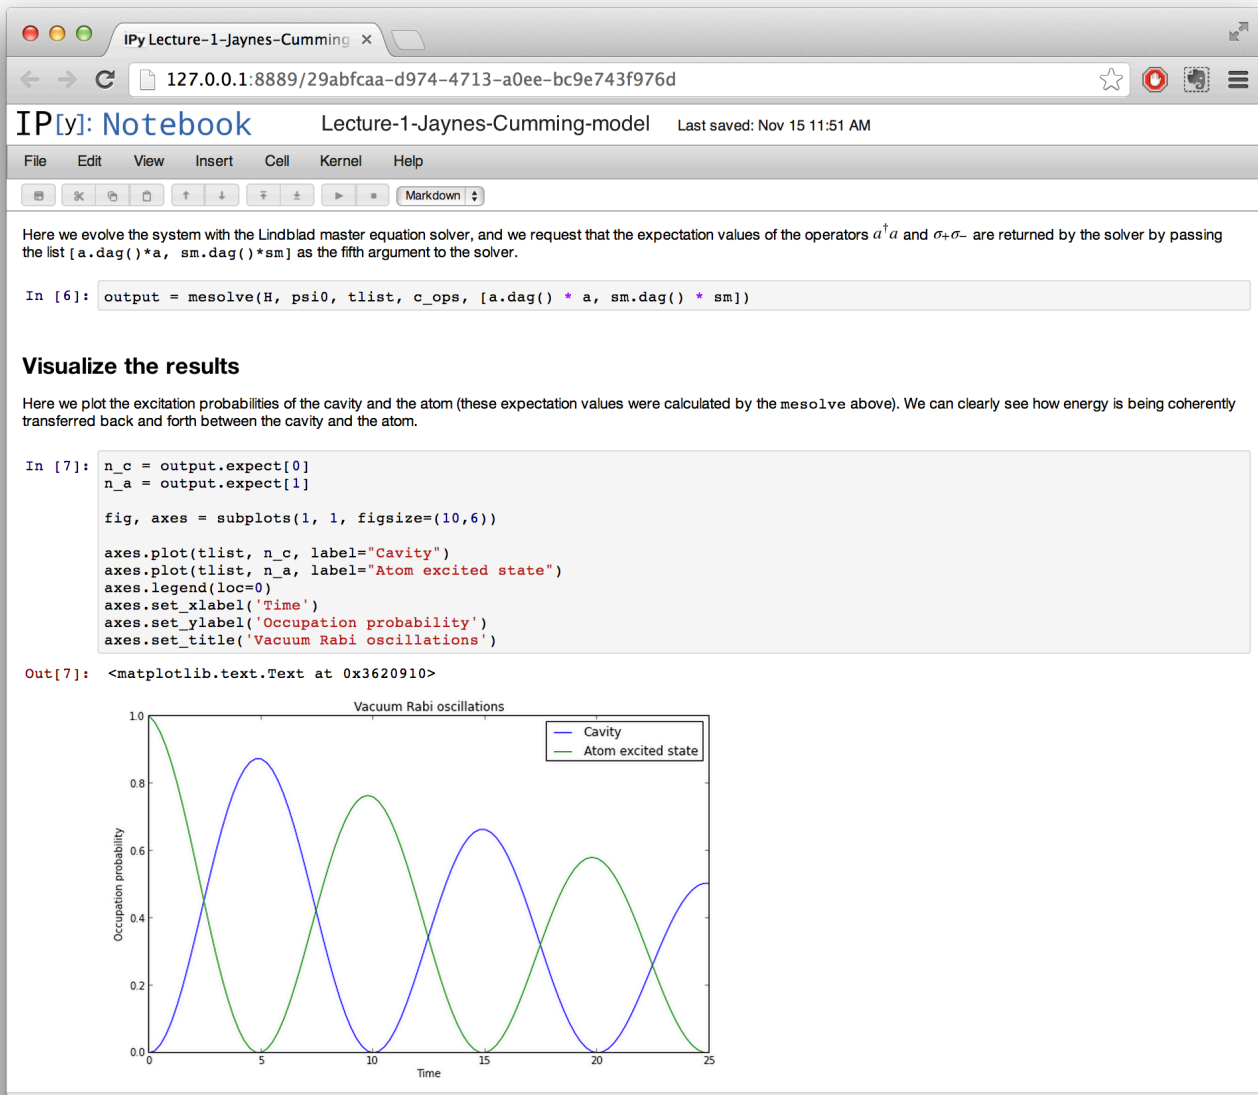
IPy Lecture-1-Jaynes-Cumming ×

127.0.0.1:8889/29abfcaa-d974-4713-a0ee-bc9e743f976d

IP[y]: Notebook Lecture-1-Jaynes-Cumming-model Last saved: Nov 15 11:51 AM

File Edit View Insert Cell Kernel Help

Markdown

Here we evolve the system with the Lindblad master equation solver, and we request that the expectation values of the operators $a^\dagger a$ and $\sigma_+\sigma_-$ are returned by the solver by passing the list [a.dag()*a, sm.dag()*sm] as the fifth argument to the solver.

In [6]: output = mesolve(H, psi0, tlist, c_ops, [a.dag() * a, sm.dag() * sm])

Visualize the results

Here we plot the excitation probabilities of the cavity and the atom (these expectation values were calculated by the mesolve above). We can clearly see how energy is being coherently transferred back and forth between the cavity and the atom.

In [7]: n_c = output.expect[0]
n_a = output.expect[1]

fig, axes = subplots(1, 1, figsize=(10,6))

axes.plot(tlist, n_c, label="Cavity")
axes.plot(tlist, n_a, label="Atom excited state")
axes.legend(loc=0)
axes.set_xlabel('Time')
axes.set_ylabel('Occupation probability')
axes.set_title('Vacuum Rabi oscillations')

Out[7]: <matplotlib.text.Text at 0x3620910>

Vacuum Rabi oscillations
Cavity
Atom excited state
1.0
0.8
0.6
0.4
0.2
0.0
Occupation probability
0
5
10
15
20
25
Time